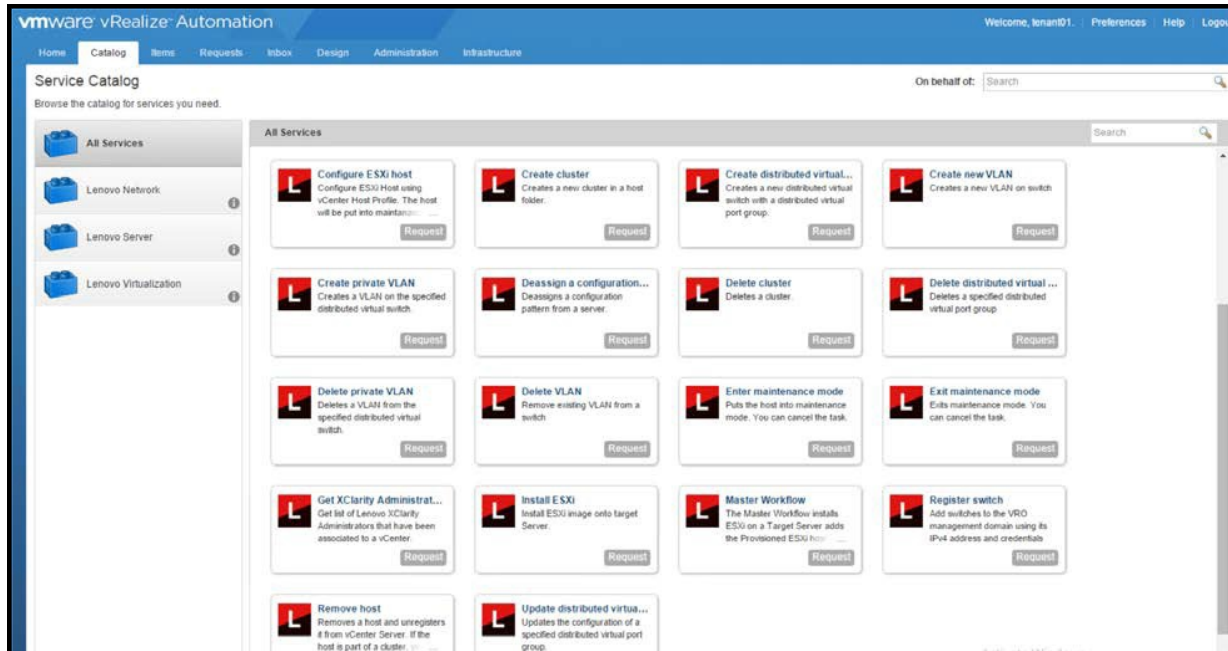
vmware vRealize Automation

Welcome, tenant01. | Preferences | Help | Logo

Home Catalog Items Requests Inbox Design Administration Infrastructure

Service Catalog

Browse the catalog for services you need.

On behalf of: Search

All Services

Lenovo Network

Lenovo Server

Lenovo Virtualization

All Services

Search

Configure ESXi host
Configure ESXi Host using vCenter Host Profile. The host will be put into maintenan...
Request

Create cluster
Creates a new cluster in a host folder.
Request

Create distributed virtual...
Creates a new distributed virtual switch with a distributed virtual port group.
Request

Create new VLAN
Creates a new VLAN on switch
Request

Create private VLAN
Creates a VLAN on the specified distributed virtual switch.
Request

Deassign a configuration...
Deassigns a configuration pattern from a server.
Request

Delete cluster
Deletes a cluster.
Request

Delete distributed virtual ...
Deletes a specified distributed virtual port group
Request

Delete private VLAN
Deletes a VLAN from the specified distributed virtual switch.
Request

Delete VLAN
Remove existing VLAN from a switch
Request

Enter maintenance mode
Puts the host into maintenance mode. You can cancel the task.
Request

Exit maintenance mode
Exits maintenance mode. You can cancel the task.
Request

Get XClarity Administrat...
Get list of Lenovo XClarity Administrators that have been associated to a vCenter.
Request

Install ESXi
Install ESXi image onto target Server.
Request

Master Workflow
The Master Workflow installs ESXi on a Target Server adds the Provisioned ESXi ho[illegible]
Request

Register switch
Add switches to the VRO management domain using its IPv4 address and credentials
Request

Remove host
Removes a host and unregisters it from vCenter Server. If the host is part of a cluster, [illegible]

Update distributed virtua...
Updates the configuration of a specified distributed virtual port group.